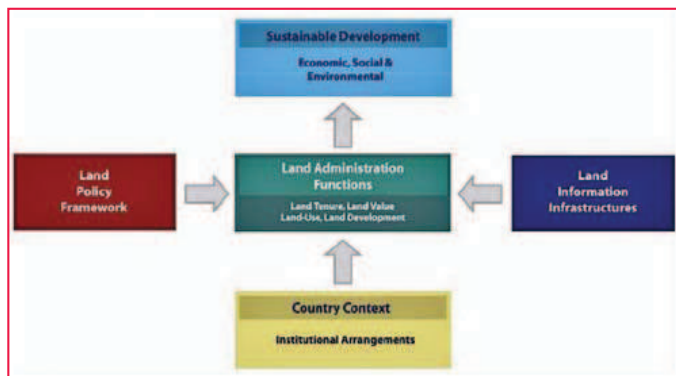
Sustainable Development

Economic, Social & Environmental

Land Policy Framework

Land Administration Functions

Land Tenure, Land Value Land-Use, Land Development

Land Information Infrastructures

Country Context

Institutional Arrangements